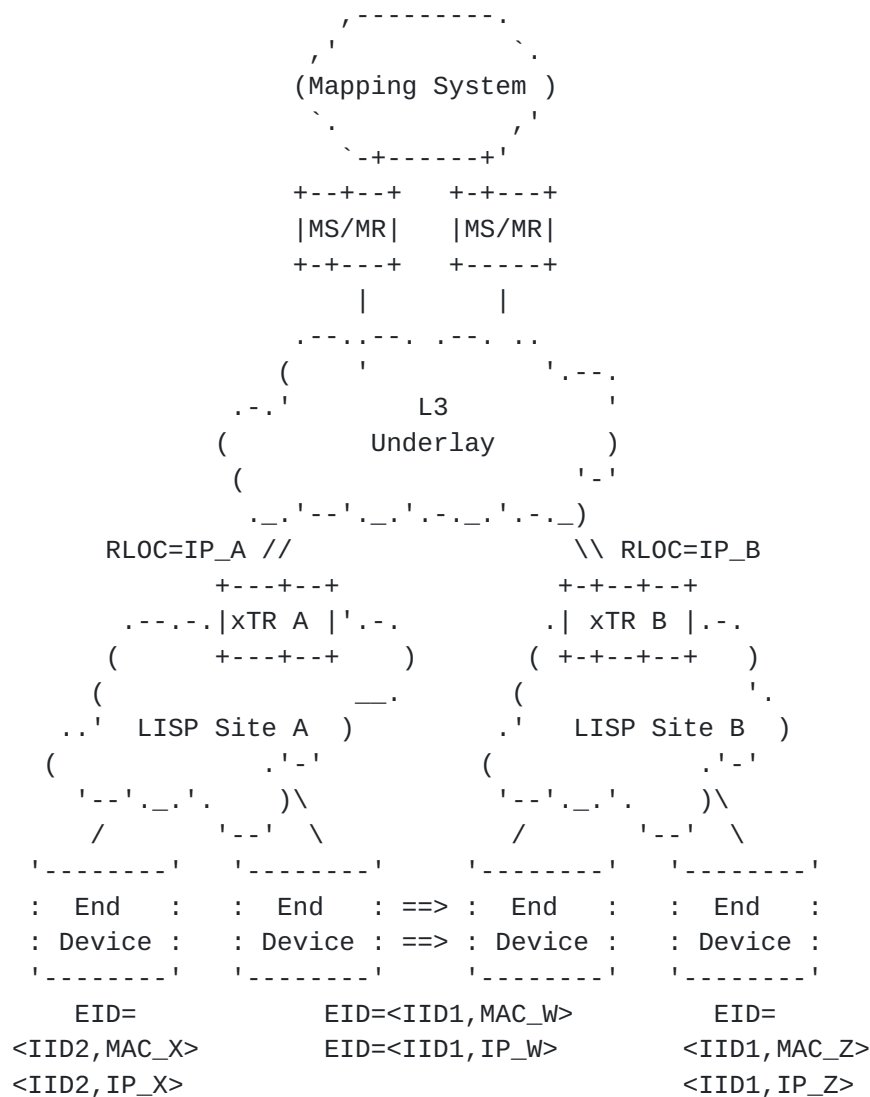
Mapping System

MS/MR
MS/MR

L3
Underlay

RLOC=IP_A //
\\ RLOC=IP_B

xTR A
xTR B

LISP Site A
LISP Site B

End Device
End Device ==>
==>
End Device
End Device

EID=
<IID2,MAC_X>
<IID2,IP_X>

EID=<IID1,MAC_W>
EID=<IID1,IP_W>

EID=
<IID1,MAC_Z>
<IID1,IP_Z>